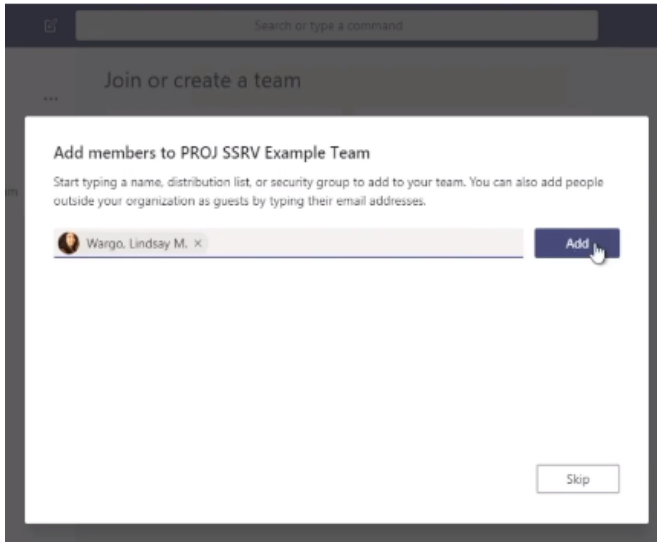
Search or type a command

Join or create a team

...

Add members to PROJ SSRV Example Team

Start typing a name, distribution list, or security group to add to your team. You can also add people outside your organization as guests by typing their email addresses.

Wargo, Lindsay M. ×

Add

Skip